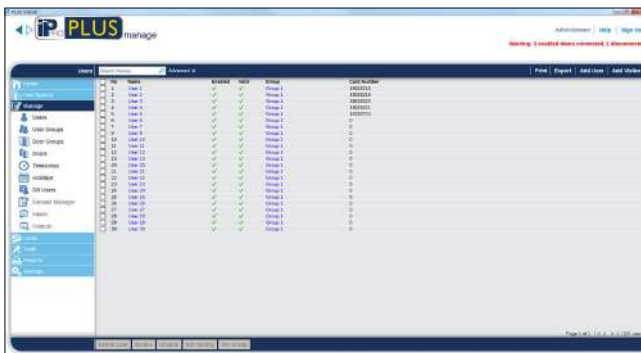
PLUS manage

Administrator | Help | Sign Out

Warning: 3 enabled doors connected, 1 disconnected

Users

Advanced

Print | Export | Add User | Add Visitor

Home

Live Events

Manage

Users

User Groups

Door Groups

Doors

Timezones

Holidays

Dis Users

Elevator Manager

Inputs

Outputs

Cards

Tools

Reports

Settings

| No | Name | Enabled | Valid | Group | Card Number |
|---|---|---|---|---|---|
| 1 | User 1 | ✓ | ✓ | Group 1 | 10022213 |
| 2 | User 2 | ✓ | ✓ | Group 1 | 10022214 |
| 3 | User 3 | ✓ | ✓ | Group 1 | 10022215 |
| 4 | User 4 | ✓ | ✓ | Group 1 | 10022221 |
| 5 | User 5 | ✓ | ✓ | Group 1 | 10022771 |
| 6 | User 6 | ✓ | ✓ | Group 1 | 0 |
| 7 | User 7 | ✓ | ✓ | Group 1 | 0 |
| 8 | User 8 | ✓ | ✓ | Group 1 | 0 |
| 10 | User 10 | ✓ | ✓ | Group 1 | 0 |
| 11 | User 11 | ✓ | ✓ | Group 1 | 0 |
| 12 | User 12 | ✓ | ✓ | Group 1 | 0 |
| 13 | User 13 | ✓ | ✓ | Group 1 | 0 |
| 20 | User 20 | ✓ | ✓ | Group 1 | 0 |
| 21 | User 21 | ✓ | ✓ | Group 1 | 0 |
| 22 | User 22 | ✓ | ✓ | Group 1 | 0 |
| 23 | User 23 | ✓ | ✓ | Group 1 | 0 |
| 24 | User 24 | ✓ | ✓ | Group 1 | 0 |
| 25 | User 25 | ✓ | ✓ | Group 1 | 0 |
| 26 | User 26 | ✓ | ✓ | Group 1 | 0 |
| 27 | User 27 | ✓ | ✓ | Group 1 | 0 |
| 28 | User 28 | ✓ | ✓ | Group 1 | 0 |
| 29 | User 29 | ✓ | ✓ | Group 1 | 0 |
| 30 | User 30 | ✓ | ✓ | Group 1 | 0 |

Page 1 of 1 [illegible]

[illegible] | Enable | Disable | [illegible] | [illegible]